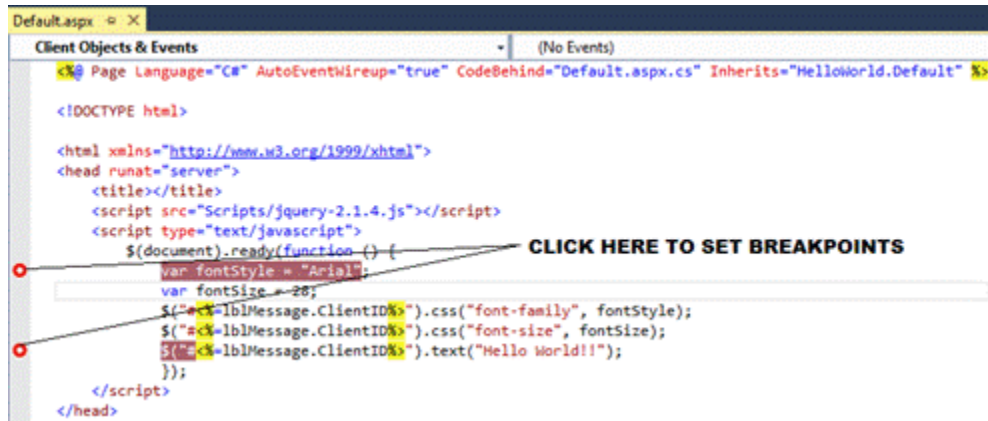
Default.aspx ✕

Client Objects & Events
(No Events)

<%@ Page Language="C#" AutoEventWireup="true" CodeBehind="Default.aspx.cs" Inherits="HelloWorld.Default" %>

<!DOCTYPE html>

<html xmlns="http://www.w3.org/1999/xhtml">
<head runat="server">
<title></title>
<script src="Scripts/jquery-2.1.4.js"></script>
<script type="text/javascript">
$(document).ready(function () {
var fontStyle = "Arial";
var fontSize = 28;
$("#<%=lblMessage.ClientID%>").css("font-family", fontStyle);
$("#<%=lblMessage.ClientID%>").css("font-size", fontSize);
$("#<%=lblMessage.ClientID%>").text("Hello World!!");
});
</script>
</head>

CLICK HERE TO SET BREAKPOINTS